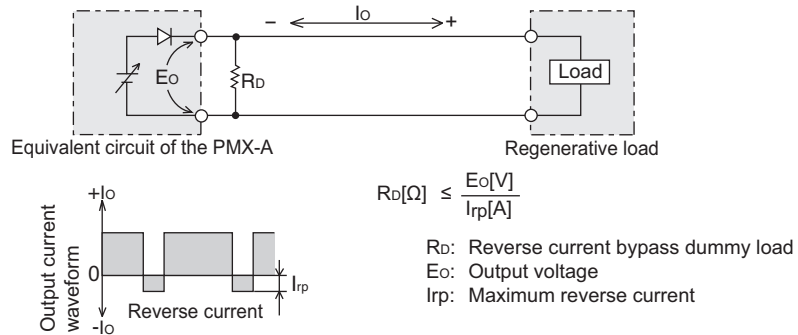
– $I_O$ +

$E_O$

$R_D$

Load

Equivalent circuit of the PMX-A

Regenerative load

$+I_O$

Output current waveform

0

$I_{rp}$

Reverse current

$-I_O$

$R_D[\Omega] \leq \frac{E_O[V]}{I_{rp}[A]}$

$R_D$: Reverse current bypass dummy load
$E_O$: Output voltage
Irp: Maximum reverse current